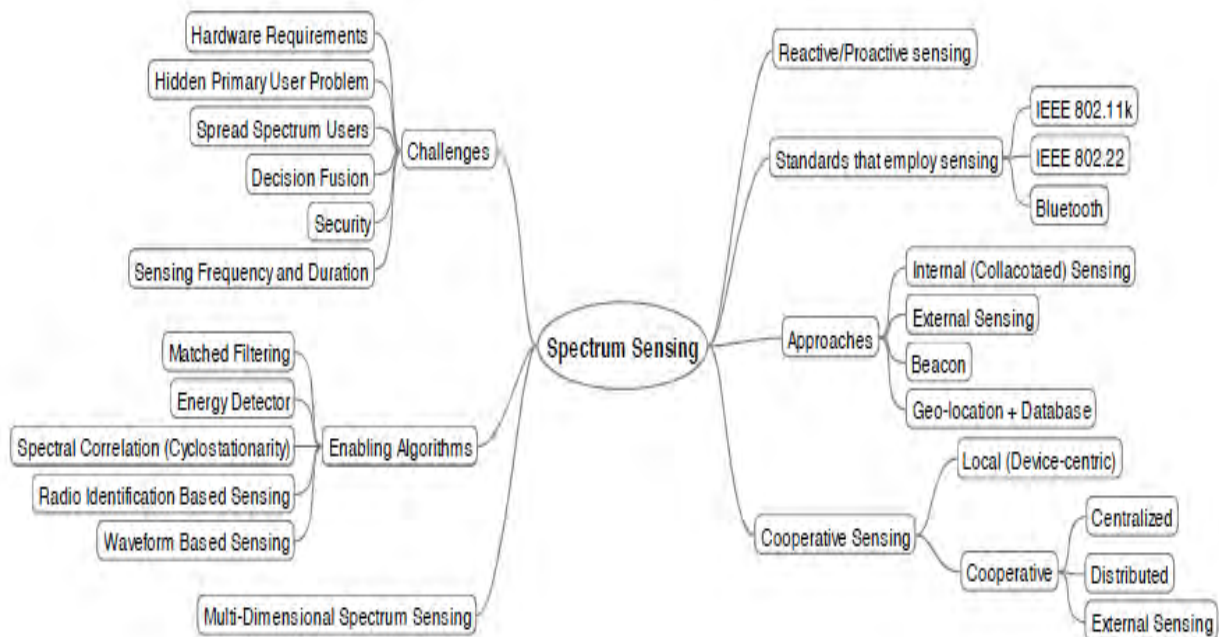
Spectrum Sensing

Challenges
Hardware Requirements
Hidden Primary User Problem
Spread Spectrum Users
Decision Fusion
Security
Sensing Frequency and Duration

Enabling Algorithms
Matched Filtering
Energy Detector
Spectral Correlation (Cyclostationarity)
Radio Identification Based Sensing
Waveform Based Sensing

Multi-Dimensional Spectrum Sensing

Reactive/Proactive sensing

Standards that employ sensing
IEEE 802.11k
IEEE 802.22
Bluetooth

Approaches
Internal (Collacotaed) Sensing
External Sensing
Beacon
Geo-location + Database

Cooperative Sensing
Local (Device-centric)
Cooperative
Centralized
Distributed
External Sensing